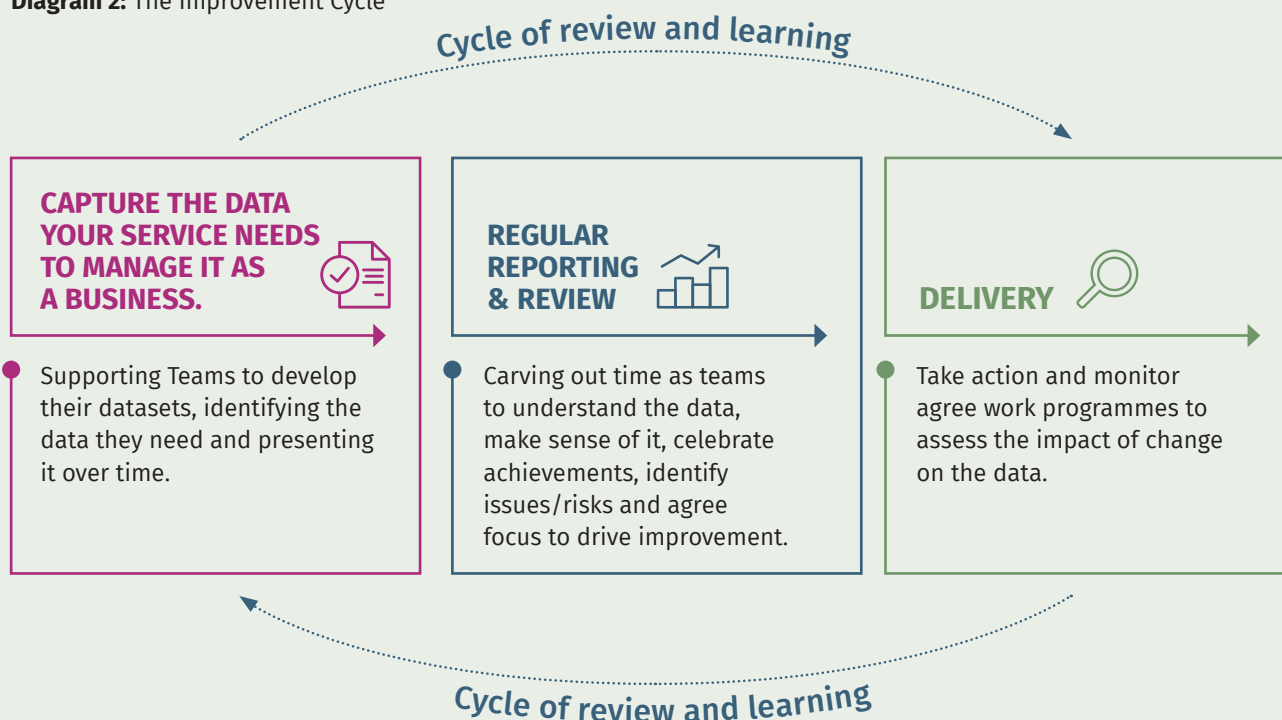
**Diagram 2:** The Improvement Cycle

Cycle of review and learning

CAPTURE THE DATA YOUR SERVICE NEEDS TO MANAGE IT AS A BUSINESS.

Supporting Teams to develop their datasets, identifying the data they need and presenting it over time.

REGULAR REPORTING & REVIEW

Carving out time as teams to understand the data, make sense of it, celebrate achievements, identify issues/risks and agree focus to drive improvement.

DELIVERY

Take action and monitor agree work programmes to assess the impact of change on the data.

Cycle of review and learning